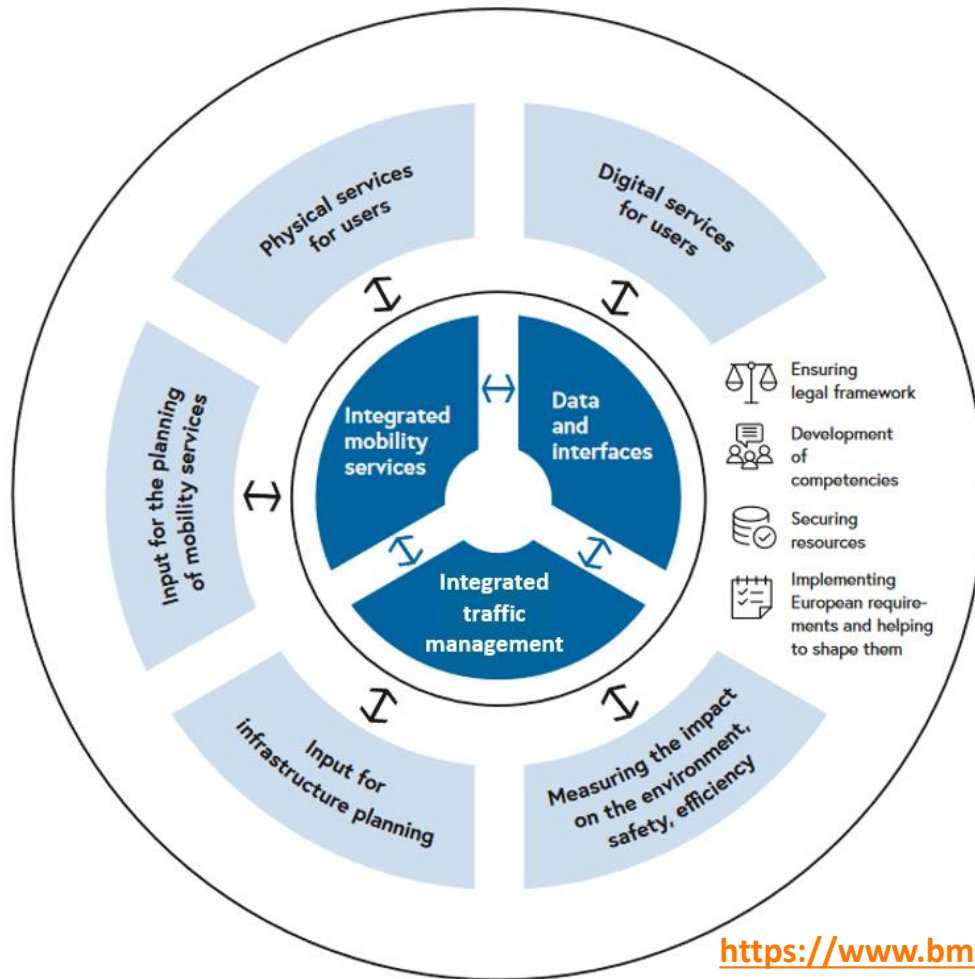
Physical services for users

Digital services for users

Input for the planning of mobility services

Integrated mobility services

Data and interfaces

Integrated traffic management

Ensuring legal framework

Development of competencies

Securing resources

Implementing European requirements and helping to shapo them

Input for infrastructure planning

Measuring the impact on the environment, safety, efficiency

https://www.bm